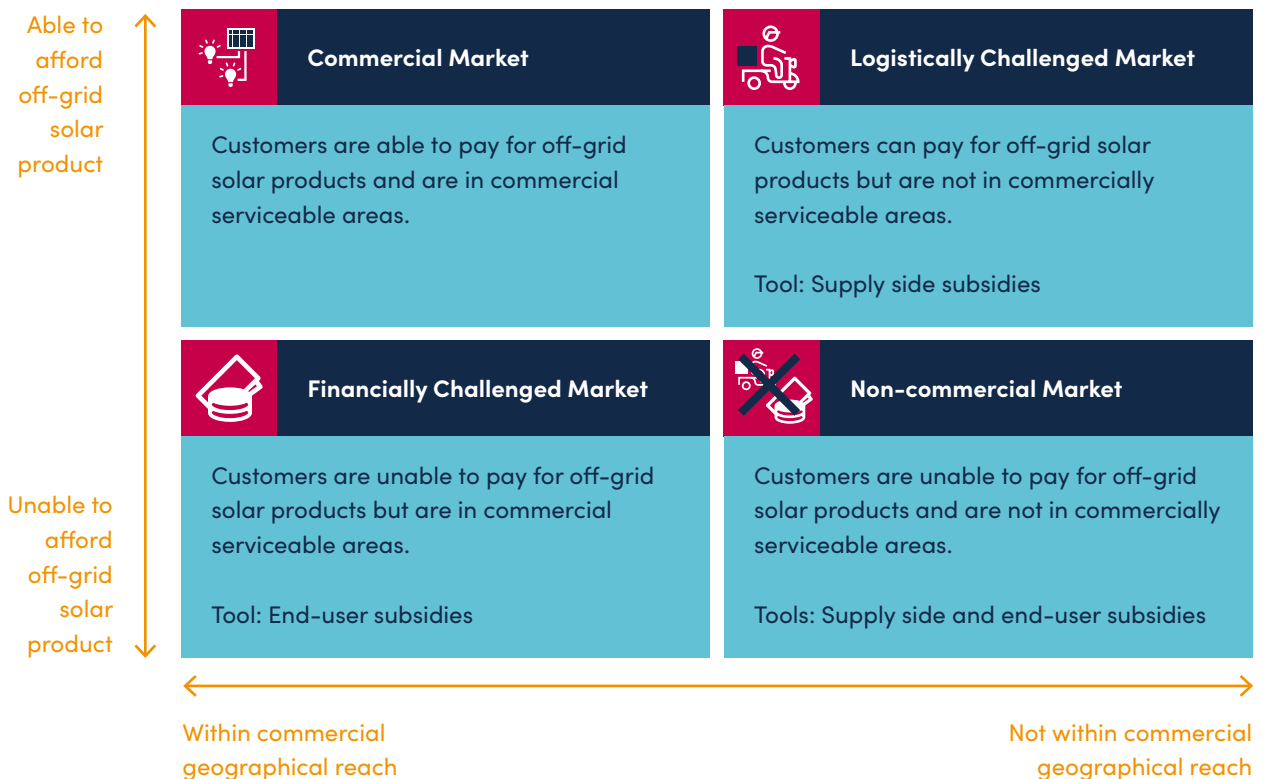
Able to afford off-grid solar product

Commercial Market

Customers are able to pay for off-grid solar products and are in commercial serviceable areas.

Logistically Challenged Market

Customers can pay for off-grid solar products but are not in commercially serviceable areas.

Tool: Supply side subsidies

Financially Challenged Market

Customers are unable to pay for off-grid solar products but are in commercial serviceable areas.

Tool: End-user subsidies

Non-commercial Market

Customers are unable to pay for off-grid solar products and are not in commercially serviceable areas.

Tools: Supply side and end-user subsidies

Unable to afford off-grid solar product

Within commercial geographical reach

Not within commercial geographical reach